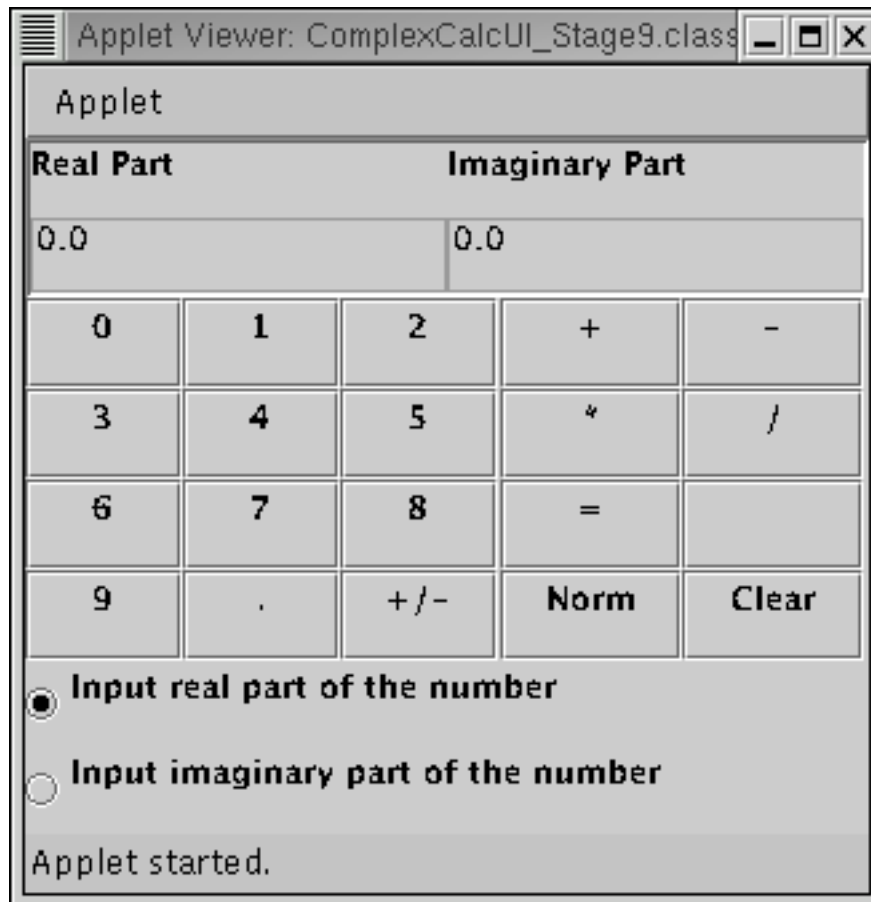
Applet Viewer: ComplexCalcUI_Stage9.class

Applet

Real Part

Imaginary Part

0.0

0.0

| 0 | 1 | 2 | + | - |
|---|---|---|---|---|
| 3 | 4 | 5 | * | / |
| 6 | 7 | 8 | = | |
| 9 | . | +/- | Norm | Clear |

Input real part of the number

Input imaginary part of the number

Applet started.